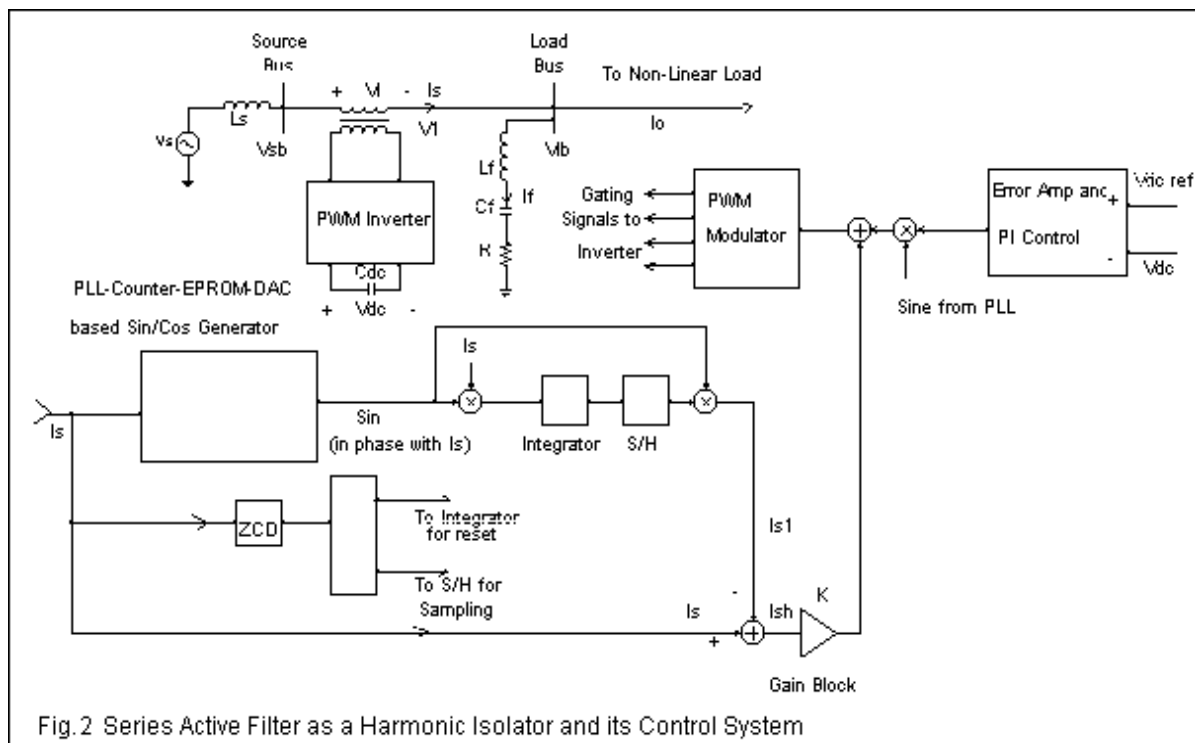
Source Bus

Load Bus

To Non-Linear Load

+ Vl - Is

Vs

Ls

Vsb

Vl

Io

Vlb

Lf

If

Cf

R

PWM Inverter

Cdc

+ Vdc -

Gating Signals to Inverter

PWM Modulator

Error Amp and PI Control

Vdc ref

Vdc

+

-

Sine from PLL

PLL-Counter-EPROM-DAC based Sin/Cos Generator

Is

Sin (in phase with Is)

Integrator

S/H

Is

ZCD

To Integrator for reset

To S/H for Sampling

Is1

Is

Ish

K

-

+

Gain Block

Fig.2 Series Active Filter as a Harmonic Isolator and its Control System